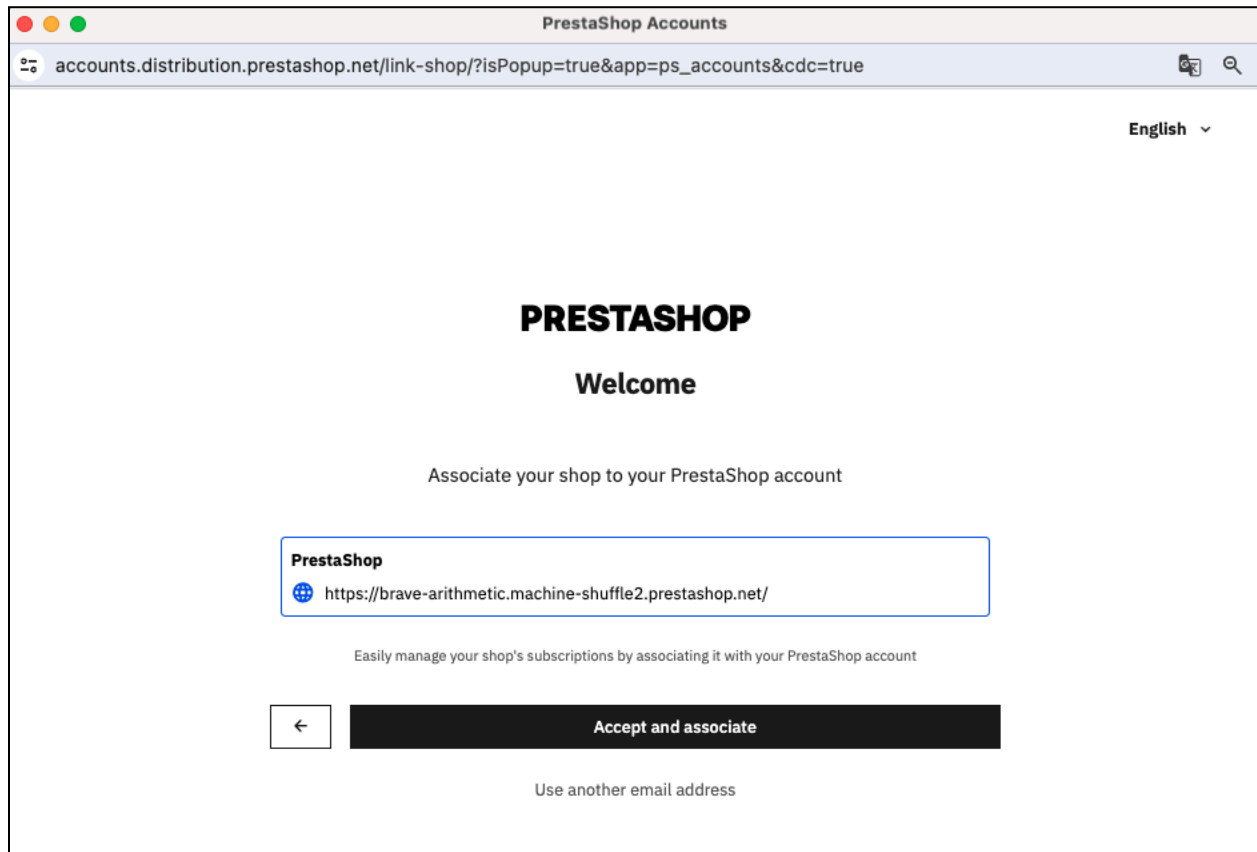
PrestaShop Accounts

accounts.distribution.prestashop.net/link-shop/?isPopup=true&app=ps_accounts&cdc=true

English

PRESTASHOP

Welcome

Associate your shop to your PrestaShop account

PrestaShop

https://brave-arithmetic.machine-shuffle2.prestashop.net/

Easily manage your shop's subscriptions by associating it with your PrestaShop account

←

Accept and associate

Use another email address